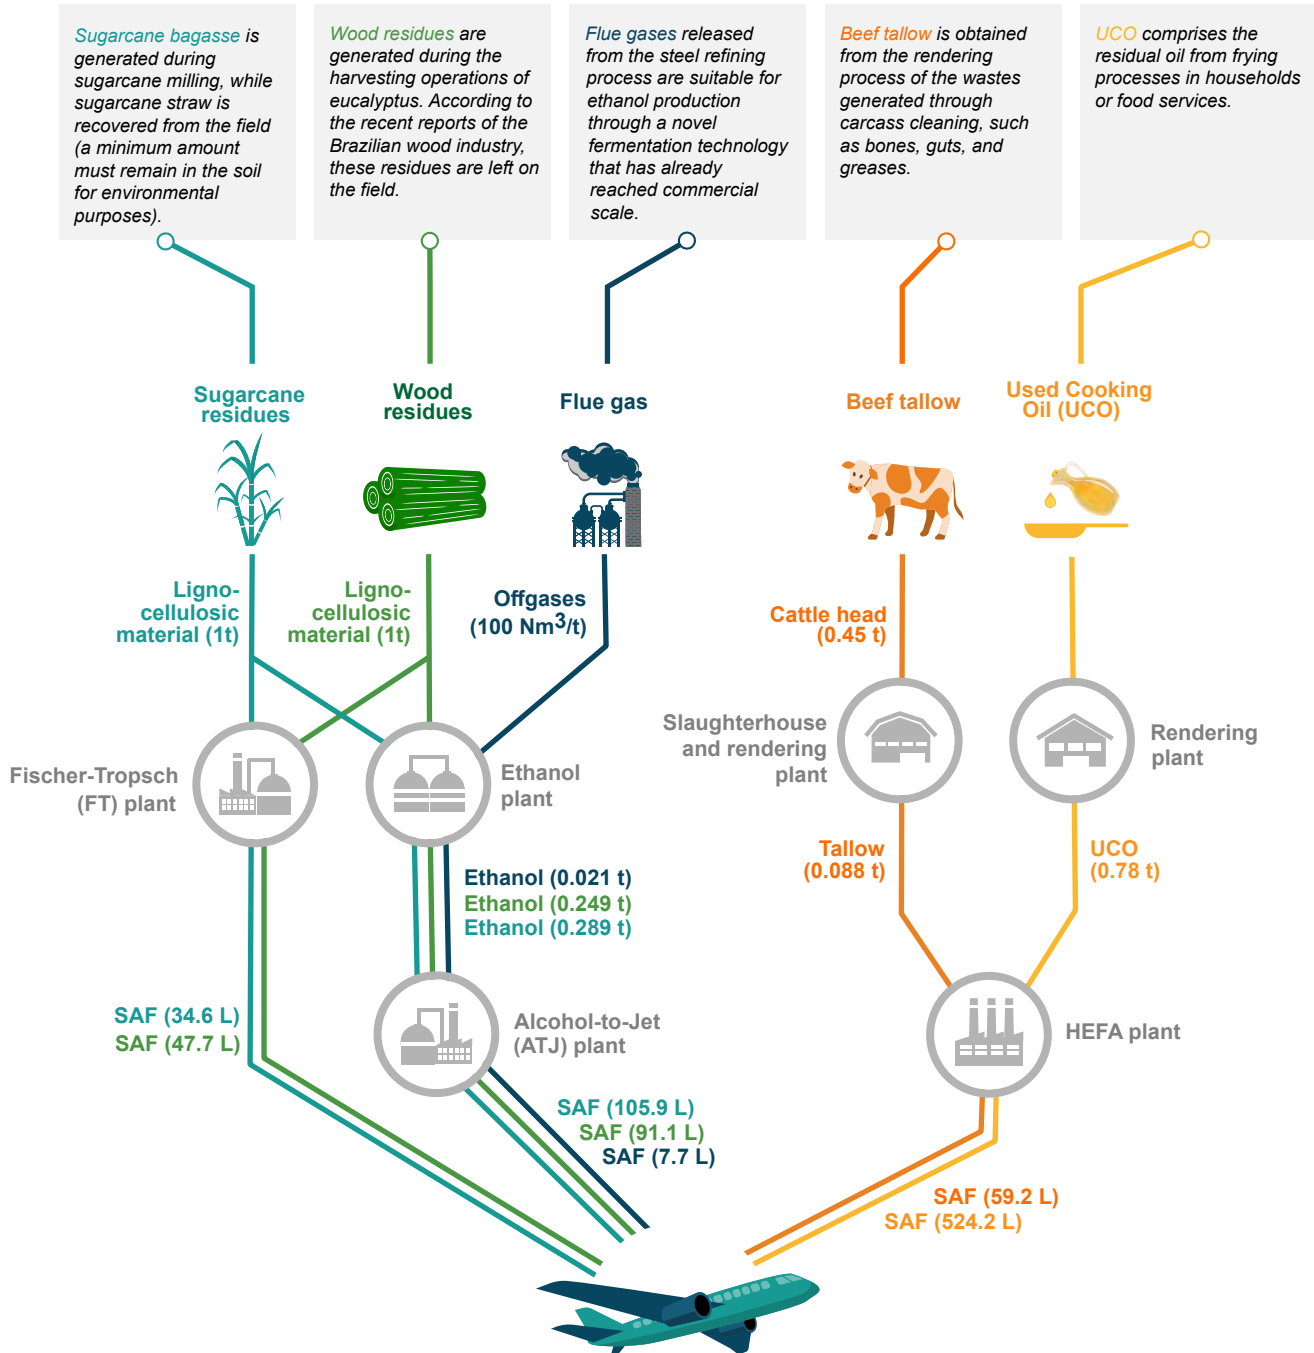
Sugarcane bagasse is generated during sugarcane milling, while sugarcane straw is recovered from the field (a minimum amount must remain in the soil for environmental purposes).

Wood residues are generated during the harvesting operations of eucalyptus. According to the recent reports of the Brazilian wood industry, these residues are left on the field.

Flue gases released from the steel refining process are suitable for ethanol production through a novel fermentation technology that has already reached commercial scale.

Beef tallow is obtained from the rendering process of the wastes generated through carcass cleaning, such as bones, guts, and greases.

UCO comprises the residual oil from frying processes in households or food services.

Sugarcane residues

Wood residues

Flue gas

Beef tallow

Used Cooking Oil (UCO)

Ligno-cellulosic material (1t)

Ligno-cellulosic material (1t)

Offgases (100 Nm$^3$/t)

Cattle head (0.45 t)

Fischer-Tropsch (FT) plant

Ethanol plant

Slaughterhouse and rendering plant

Rendering plant

Ethanol (0.021 t)
Ethanol (0.249 t)
Ethanol (0.289 t)

Tallow (0.088 t)

UCO (0.78 t)

SAF (34.6 L)
SAF (47.7 L)

Alcohol-to-Jet (ATJ) plant

HEFA plant

SAF (105.9 L)
SAF (91.1 L)
SAF (7.7 L)

SAF (59.2 L)
SAF (524.2 L)